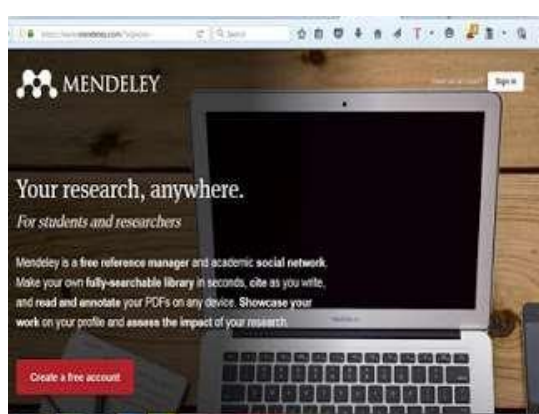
https://www.mendeley.com/?signup

Q Search

MENDELEY

Sign in

Your research, anywhere.

For students and researchers

Mendeley is a free reference manager and academic social network. Make your own fully-searchable library in seconds, cite as you write, and read and annotate your PDFs on any device. Showcase your work on your profile and assess the impact of your research.

Create a free account